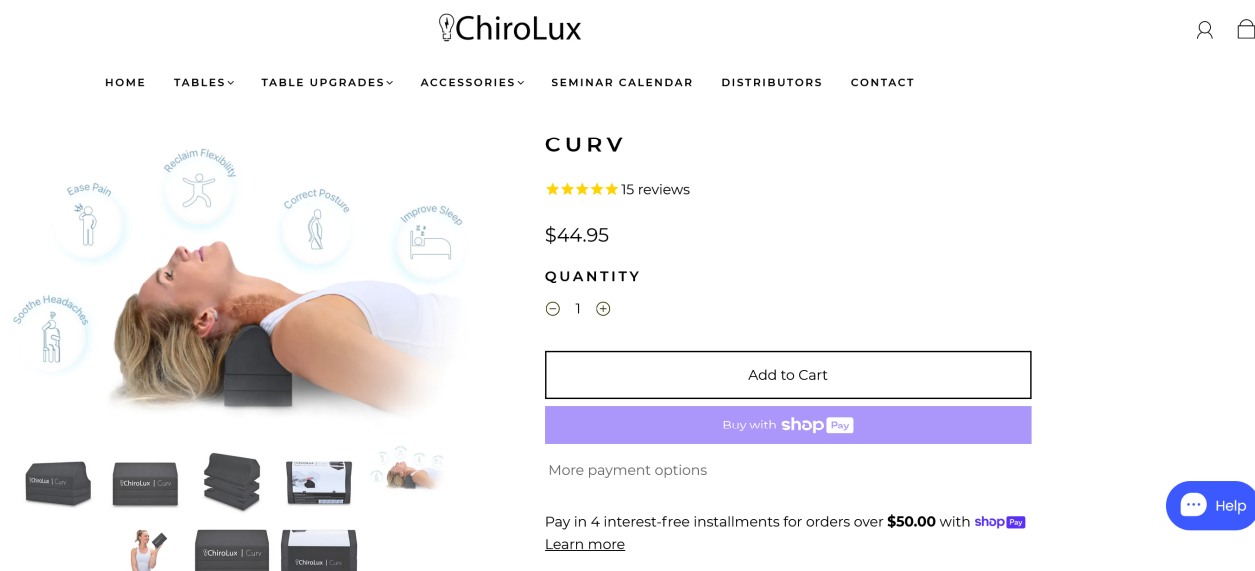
ChiroLux

HOME TABLES TABLE UPGRADES ACCESSORIES SEMINAR CALENDAR DISTRIBUTORS CONTACT

Ease Pain
Reclaim Flexibility
Correct Posture
Improve Sleep
Soothe Headaches

ChiroLux | Curv
ChiroLux | Curv
ChiroLux | Curv
ChiroLux | Curv

CURV

15 reviews

$44.95

QUANTITY

1

Add to Cart

Buy with shop Pay

More payment options

Pay in 4 interest-free installments for orders over **$50.00** with shop Pay
Learn more

Help